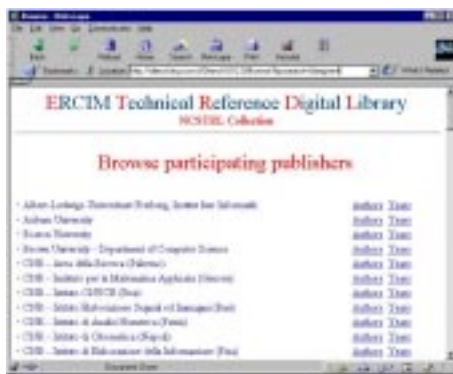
ERCIM Technical Reference Digital Library
NCSTRL Collection

Browse participating publishers

- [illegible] Authors Titles
- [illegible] University Authors Titles
- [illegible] University Authors Titles
- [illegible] University - Department of Computer Science Authors Titles
- CNR - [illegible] Authors Titles
- CNR - Istituto per la Matematica Applicata (Genova) Authors Titles
- CNR - Istituto CNUCE (Pisa) Authors Titles
- CNR - Istituto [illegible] (Bari) Authors Titles
- CNR - Istituto di Analisi Numerica (Pavia) Authors Titles
- CNR - Istituto di Cibernetica (Napoli) Authors Titles
- CNR - Istituto di Elaborazione della Informazione (Pisa) Authors Titles